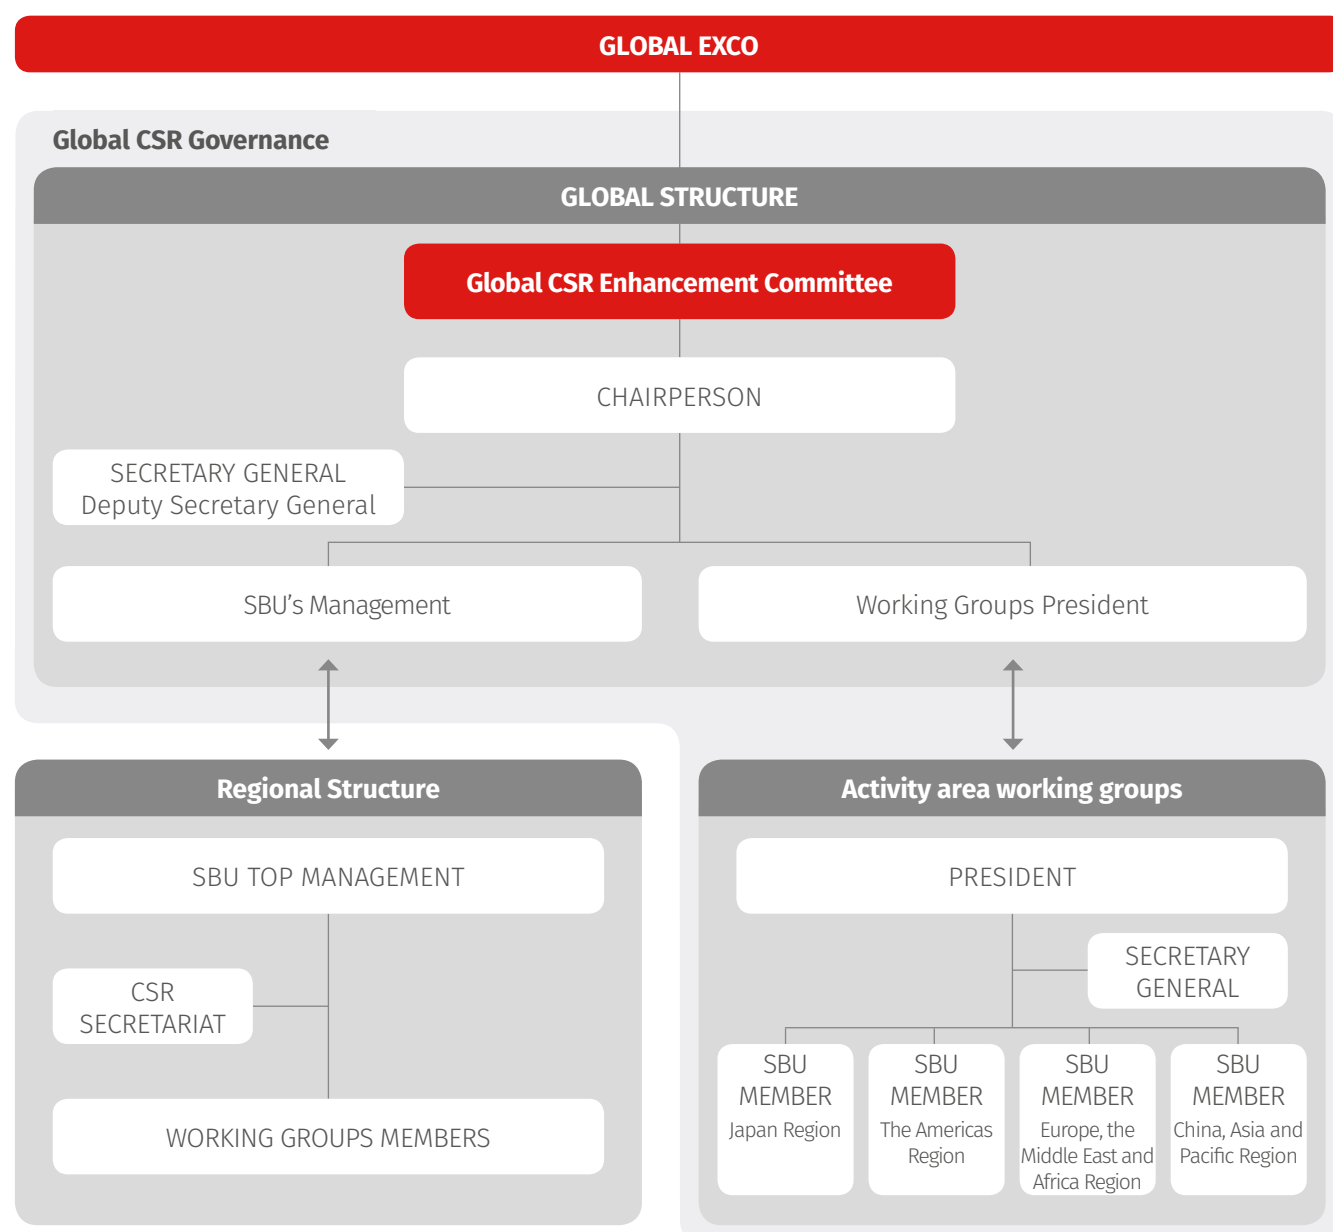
GLOBAL EXCO

Global CSR Governance

GLOBAL STRUCTURE

Global CSR Enhancement Committee

CHAIRPERSON

SECRETARY GENERAL
Deputy Secretary General

SBU's Management

Working Groups President

Regional Structure

SBU TOP MANAGEMENT

CSR SECRETARIAT

WORKING GROUPS MEMBERS

Activity area working groups

PRESIDENT

SECRETARY GENERAL

SBU MEMBER
Japan Region

SBU MEMBER
The Americas Region

SBU MEMBER
Europe, the Middle East and Africa Region

SBU MEMBER
China, Asia and Pacific Region